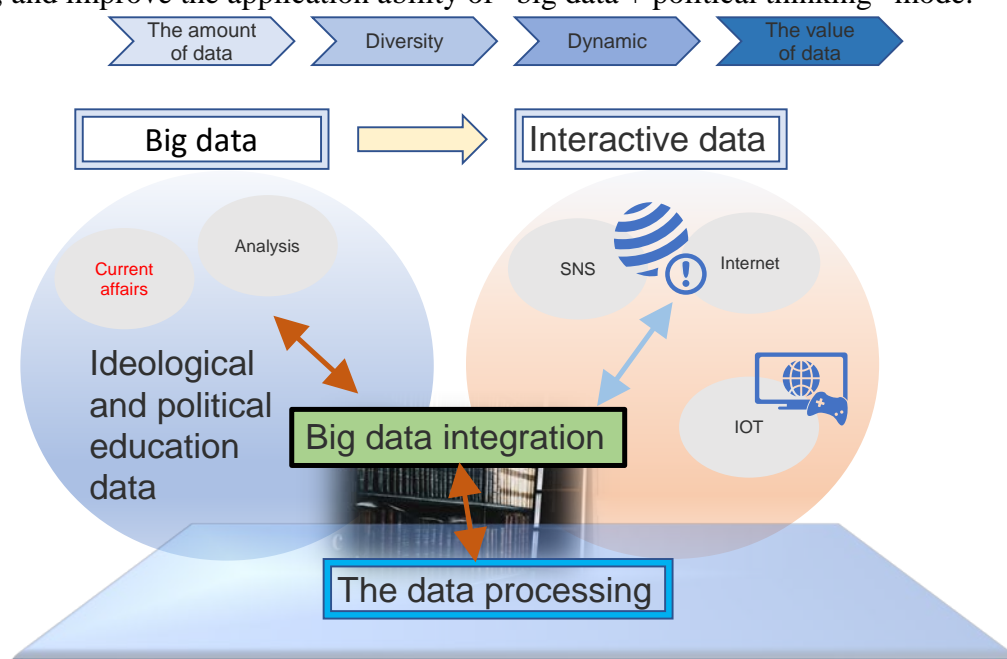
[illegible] and improve the application ability of "big data + political thinking" mode.

The amount of data
Diversity
Dynamic
The value of data

Big data
Interactive data

Current affairs
Analysis
Ideological and political education data

SNS
Internet
IOT

Big data integration

The data processing